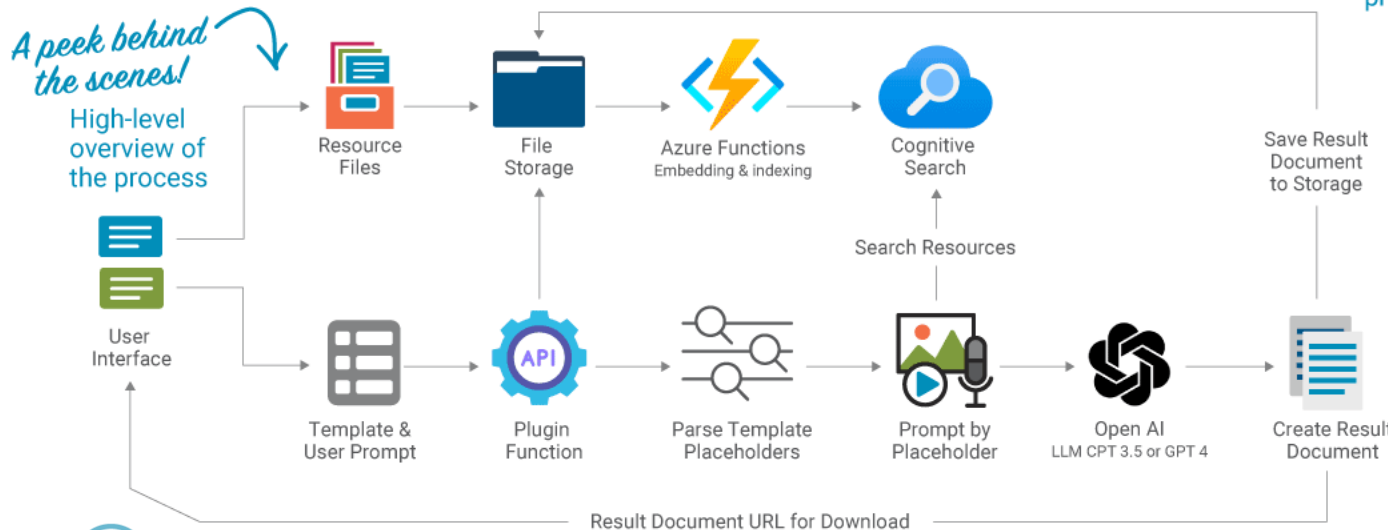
A peek behind the scenes!

High-level overview of the process

User Interface

Resource Files

File Storage

Azure Functions
Embedding & indexing

Cognitive Search

Save Result Document to Storage

Search Resources

Template & User Prompt

API

Plugin Function

Parse Template Placeholders

Prompt by Placeholder

Open AI
LLM CPT 3.5 or GPT 4

Create Result Document

Result Document URL for Download